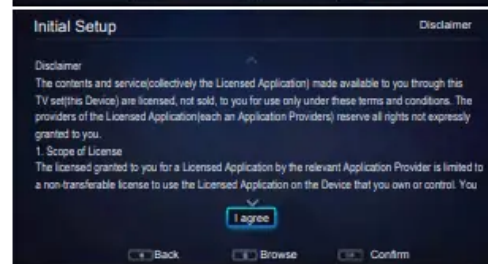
Initial Setup

Disclaimer

Disclaimer
The contents and service(collectively the Licensed Application) made available to you through this TV set(this Device) are licensed, not sold, to you for use only under these terms and conditions. The providers of the Licensed Application(each an Application Providers) reserve all rights not expressly granted to you.
1. Scope of License
The licensed granted to you for a Licensed Application by the relevant Application Provider is limited to a non-transferable license to use the Licensed Application on the Device that you own or control. You

I agree

Back Browse Confirm